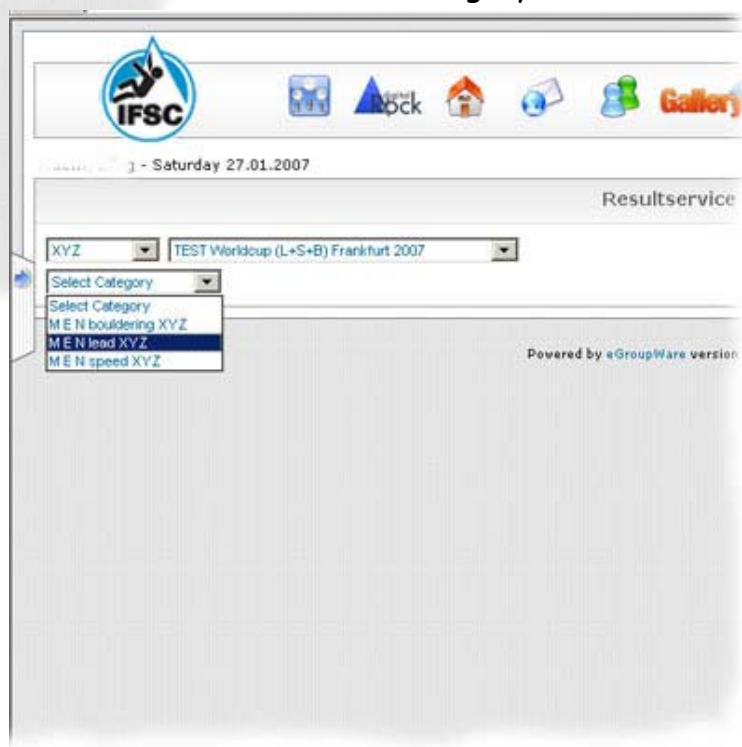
IFSC

Rock

Gallery

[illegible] - Saturday 27.01.2007

Resultservice

XYZ

TEST Worldcup (L+S+B) Frankfurt 2007

Select Category

Select Category
M E N bouldering XYZ
M E N lead XYZ
M E N speed XYZ

Powered by eGroupWare version